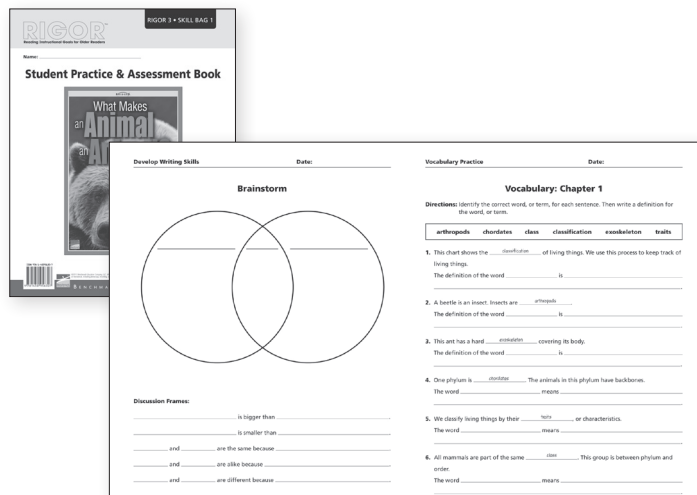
RIGOR
Reading Instructional Goals for Older Readers

RIGOR 3 • SKILL BAG 1

Name:

Student Practice & Assessment Book

What Makes an Animal an Animal?

BENCHMARK

Develop Writing Skills Date:

Brainstorm

Discussion Frames:

_______ is bigger than _______

_______ is smaller than _______

_______ and _______ are the same because _______

_______ and _______ are alike because _______

_______ and _______ are different because _______

Vocabulary Practice Date:

Vocabulary: Chapter 1

Directions: Identify the correct word, or term, for each sentence. Then write a definition for the word, or term.

| arthropods | chordates | class | classification | exoskeleton | traits |
|---|---|---|---|---|---|

1. This chart shows the classification of living things. We use this process to keep track of living things.
The definition of the word _______ is _______

2. A beetle is an insect. Insects are arthropods.
The definition of the word _______ is _______

3. This ant has a hard exoskeleton covering its body.
The definition of the word _______ is _______

4. One phylum is chordates. The animals in this phylum have backbones.
The word _______ means _______

5. We classify living things by their traits, or characteristics.
The word _______ means _______

6. All mammals are part of the same class. This group is between phylum and order.
The word _______ means _______